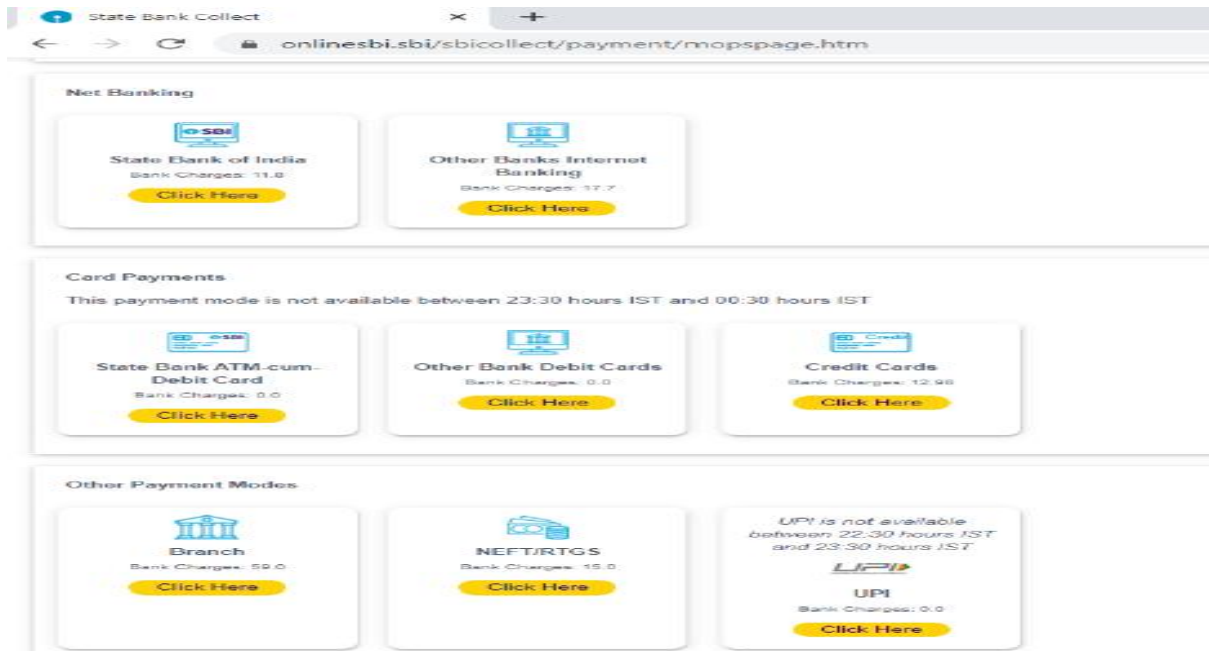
State Bank Collect

onlinesbi.sbi/sbicollect/payment/mopspage.htm

Net Banking

SBI

State Bank of India
Bank Charges: 11.8
Click Here

Other Banks Internet Banking
Bank Charges: 17.7
Click Here

Card Payments
This payment mode is not available between 23:30 hours IST and 00:30 hours IST

SBI

State Bank ATM-cum-Debit Card
Bank Charges: 0.0
Click Here

Other Bank Debit Cards
Bank Charges: 0.0
Click Here

Credit

Credit Cards
Bank Charges: 12.98
Click Here

Other Payment Modes

Branch
Bank Charges: 59.0
Click Here

NEFT/RTGS
Bank Charges: 15.0
Click Here

UPI is not available between 22.30 hours IST and 23:30 hours IST
UPI
UPI
Bank Charges: 0.0
Click Here